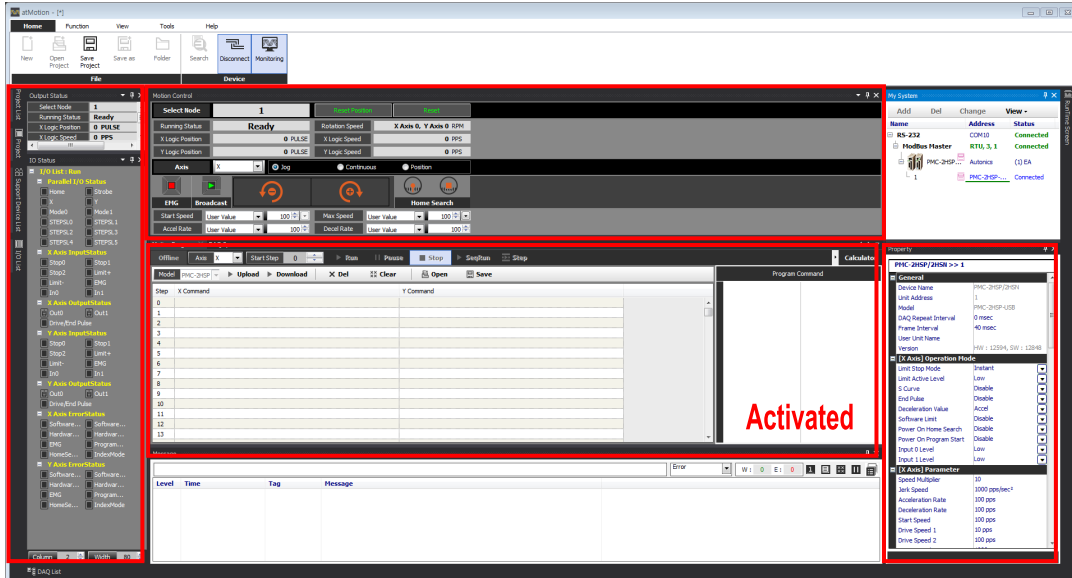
atMotion - [*]

Home Function View Tools Help

New Open Project Save Project Save as Folder Search Disconnect Monitoring

File Device

Output Status
Select Node 1
Running Status Ready
X Logic Position 0 PULSE
X Logic Speed 0 PPS

IO Status
I/O List : Run
Parallel I/O Status
Home Strobe
X Y
Mode0 Mode1
STEPSL0 STEPSL1
STEPSL2 STEPSL3
STEPSL4 STEPSL5
X Axis InputStatus
Stop0 Stop1
Stop2 Limit+
Limit- EMG
In0 In1
X Axis OutputStatus
Out0 Out1
Drive/End Pulse
Y Axis InputStatus
Stop0 Stop1
Stop2 Limit+
Limit- EMG
In0 In1
Y Axis OutputStatus
Out0 Out1
Drive/End Pulse
X Axis ErrorStatus
Software... Software...
Hardwar... Hardwar...
EMG Program...
HomeSe... IndexMode
Y Axis ErrorStatus
Software... Software...
Hardwar... Hardwar...
EMG Program...
HomeSe... IndexMode

Column 2 Width 80

Project List Project Support Device List I/O List

Motion Control
Select Node 1 Reset Position Reset
Running Status Ready Rotation Speed X Axis 0, Y Axis 0 RPM
X Logic Position 0 PULSE X Logic Speed 0 PPS
Y Logic Position 0 PULSE Y Logic Speed 0 PPS
Axis X Jog Continuous Position
EMG Broadcast Home Search
Start Speed User Value 100 Max Speed User Value 100
Accel Rate User Value 100 Decel Rate User Value 100

Offline Axis X Start Step 0 Run Pause Stop SeqRun Step Calculator
Model PMC-2HSP Upload Download Del Clear Open Save
Program Command
Step X Command Y Command
0
1
2
3
4
5
6
7
8
9
10
11
12
13

Activated

Message
Error W: 0 E: 0
Level Time Tag Message

My System
Add Del Change View
Name Address Status
RS-232 COM10 Connected
ModBus Master RTU, 3, 1 Connected
PMC-2HSP... Autonics (1) EA
1 PMC-2HSP-... Connected

Property
PMC-2HSP/2HSN >> 1
General
Device Name PMC-2HSP/2HSN
Unit Address 1
Model PMC-2HSP-USB
DAQ Repeat Interval 0 msec
Frame Interval 40 msec
User Unit Name
Version HW : 12594, SW : 12848
[X Axis] Operation Mode
Limit Stop Mode Instant
Limit Active Level Low
S Curve Disable
End Pulse Disable
Deceleration Value Accel
Software Limit Disable
Power On Home Search Disable
Power On Program Start Disable
Input 0 Level Low
Input 1 Level Low
[X Axis] Parameter
Speed Multiplier 10
Jerk Speed 1000 pps/sec²
Acceleration Rate 100 pps
Deceleration Rate 100 pps
Start Speed 100 pps
Drive Speed 1 10 pps
Drive Speed 2 100 pps

RunTime Screen

DAQ List